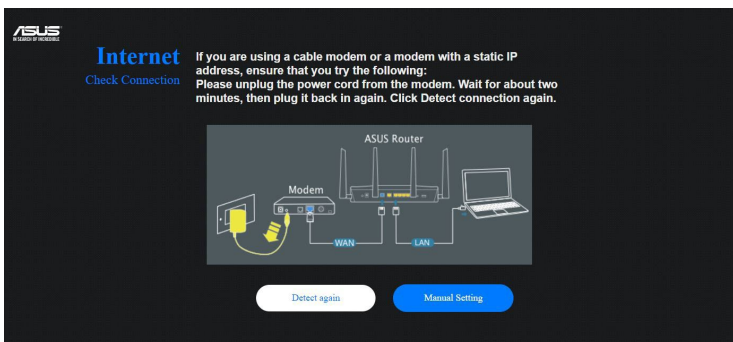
/ISUS
IN SEARCH OF INCREDIBLE

Internet
Check Connection

If you are using a cable modem or a modem with a static IP address, ensure that you try the following:
Please unplug the power cord from the modem. Wait for about two minutes, then plug it back in again. Click Detect connection again.

ASUS Router
Modem
WAN
LAN

Detect again
Manual Setting